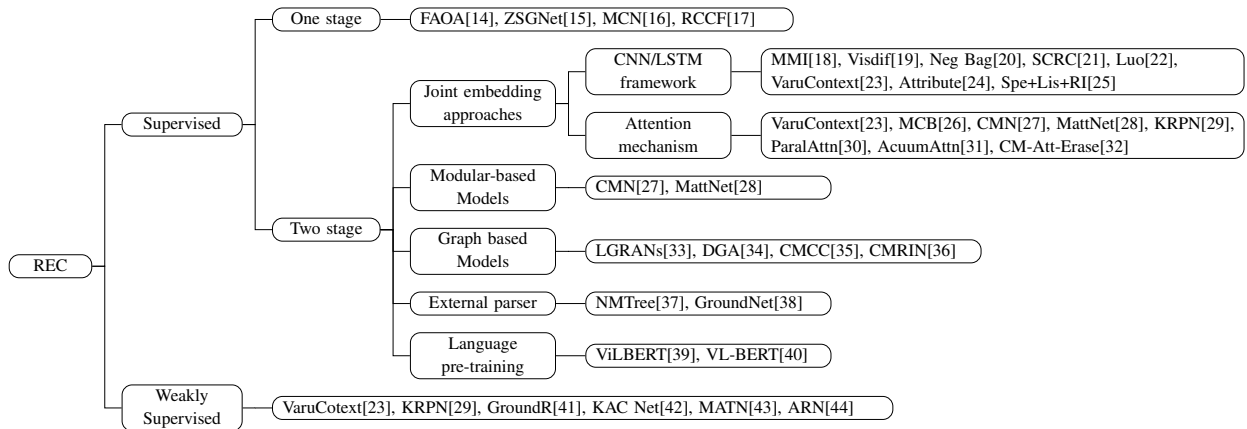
REC

Supervised

One stage

FAOA[14], ZSGNet[15], MCN[16], RCCF[17]

Two stage

Joint embedding approaches

CNN/LSTM framework

MMI[18], Visdif[19], Neg Bag[20], SCRC[21], Luo[22], VaruContext[23], Attribute[24], Spe+Lis+RI[25]

Attention mechanism

VaruContext[23], MCB[26], CMN[27], MattNet[28], KRPN[29], ParalAttn[30], AcuumAttn[31], CM-Att-Erase[32]

Modular-based Models

CMN[27], MattNet[28]

Graph based Models

LGRANs[33], DGA[34], CMCC[35], CMRIN[36]

External parser

NMTree[37], GroundNet[38]

Language pre-training

ViLBERT[39], VL-BERT[40]

Weakly Supervised

VaruCotext[23], KRPN[29], GroundR[41], KAC Net[42], MATN[43], ARN[44]